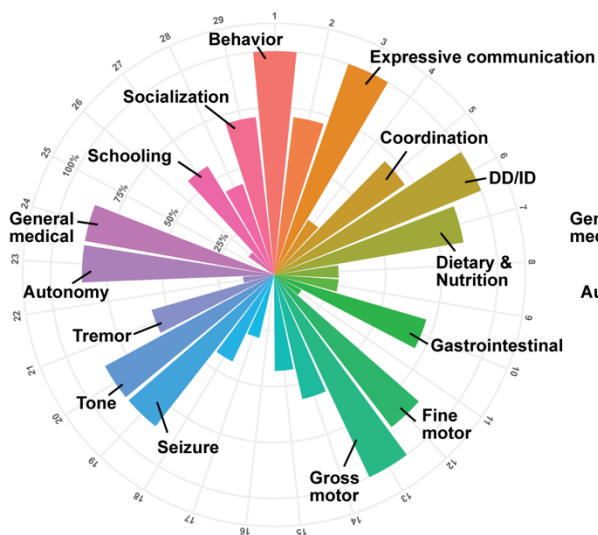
29
1
2
3
4
5
6
7
8
9
10
11
12
13
14
15
16
17
18
19
20
21
22
23
24
25
26
27
28
Behavior
Expressive communication
Socialization
Coordination
Schooling
DD/ID
100%
75%
50%
25%
General medical
Dietary & Nutrition
Autonomy
Tremor
Gastrointestinal
Tone
Fine motor
Seizure
Gross motor
Gene
med
Au